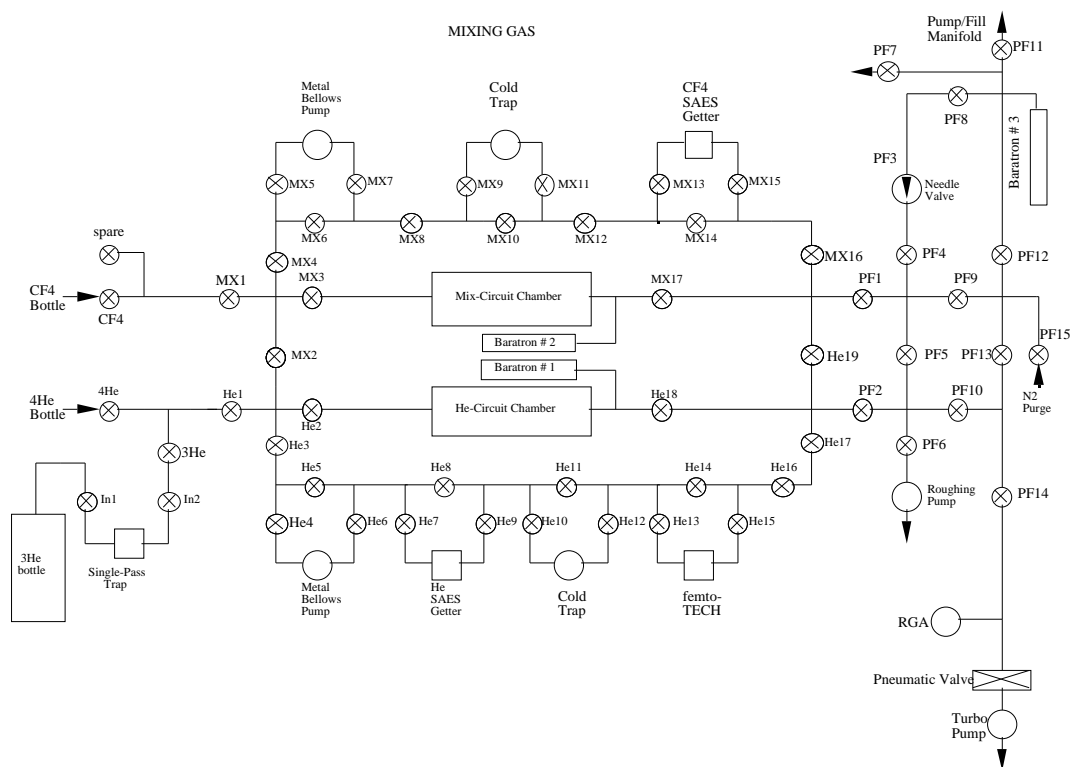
MIXING GAS

Pump/Fill Manifold
PF11
PF7
PF8
Baratron # 3
PF3
Needle Valve
PF4
PF12
PF1
PF9
PF15
N2 Purge
PF5
PF13
PF2
PF10
PF6
Roughing Pump
PF14
RGA
Pneumatic Valve
Turbo Pump

Metal Bellows Pump
Cold Trap
CF4 SAES Getter
MX5
MX7
MX9
MX11
MX13
MX15
MX6
MX8
MX10
MX12
MX14
MX16
spare
MX4
CF4 Bottle
CF4
MX1
MX3
Mix-Circuit Chamber
MX17
Baratron # 2
MX2
Baratron # 1
He19
4He Bottle
4He
He1
He2
He-Circuit Chamber
He18
3He
He3
He17
In1
In2
He5
He8
He11
He14
He16
3He bottle
Single-Pass Trap
He4
He6
He7
He9
He10
He12
He13
He15
Metal Bellows Pump
He SAES Getter
Cold Trap
femto-TECH